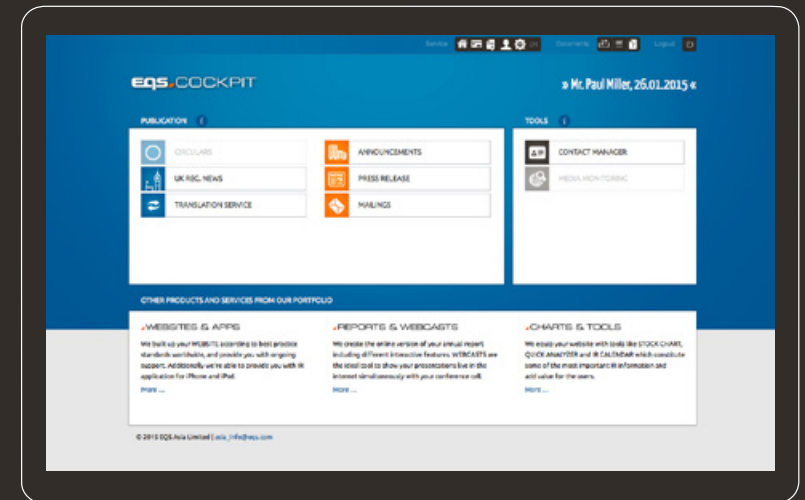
Service EN Documents Logout

EQS.COCKPIT

» Mr. Paul Miller, 26.01.2015 «

PUBLICATION

CIRCULARS

UK REG. NEWS

TRANSLATION SERVICE

ANNOUNCEMENTS

PRESS RELEASE

MAILINGS

TOOLS

CONTACT MANAGER

MEDIA MONITORING

OTHER PRODUCTS AND SERVICES FROM OUR PORTFOLIO

.WEBSITES & APPS

We build up your WEBSITE according to best practice standards worldwide, and provide you with ongoing support. Additionally we're able to provide you with IR application for iPhone and iPad.

More ...

.REPORTS & WEBCASTS

We create the online version of your annual report including different interactive features. WEBCASTS are the ideal tool to show your presentations live in the internet simultaneously with your conference call.

More ...

.CHARTS & TOOLS

We equip your website with tools like STOCK CHART, QUICK ANALYZER and IR CALENDAR which constitute some of the most important IR information and add value for the users.

More ...

© 2015 EQS Asia Limited | asia_info@eqs.com